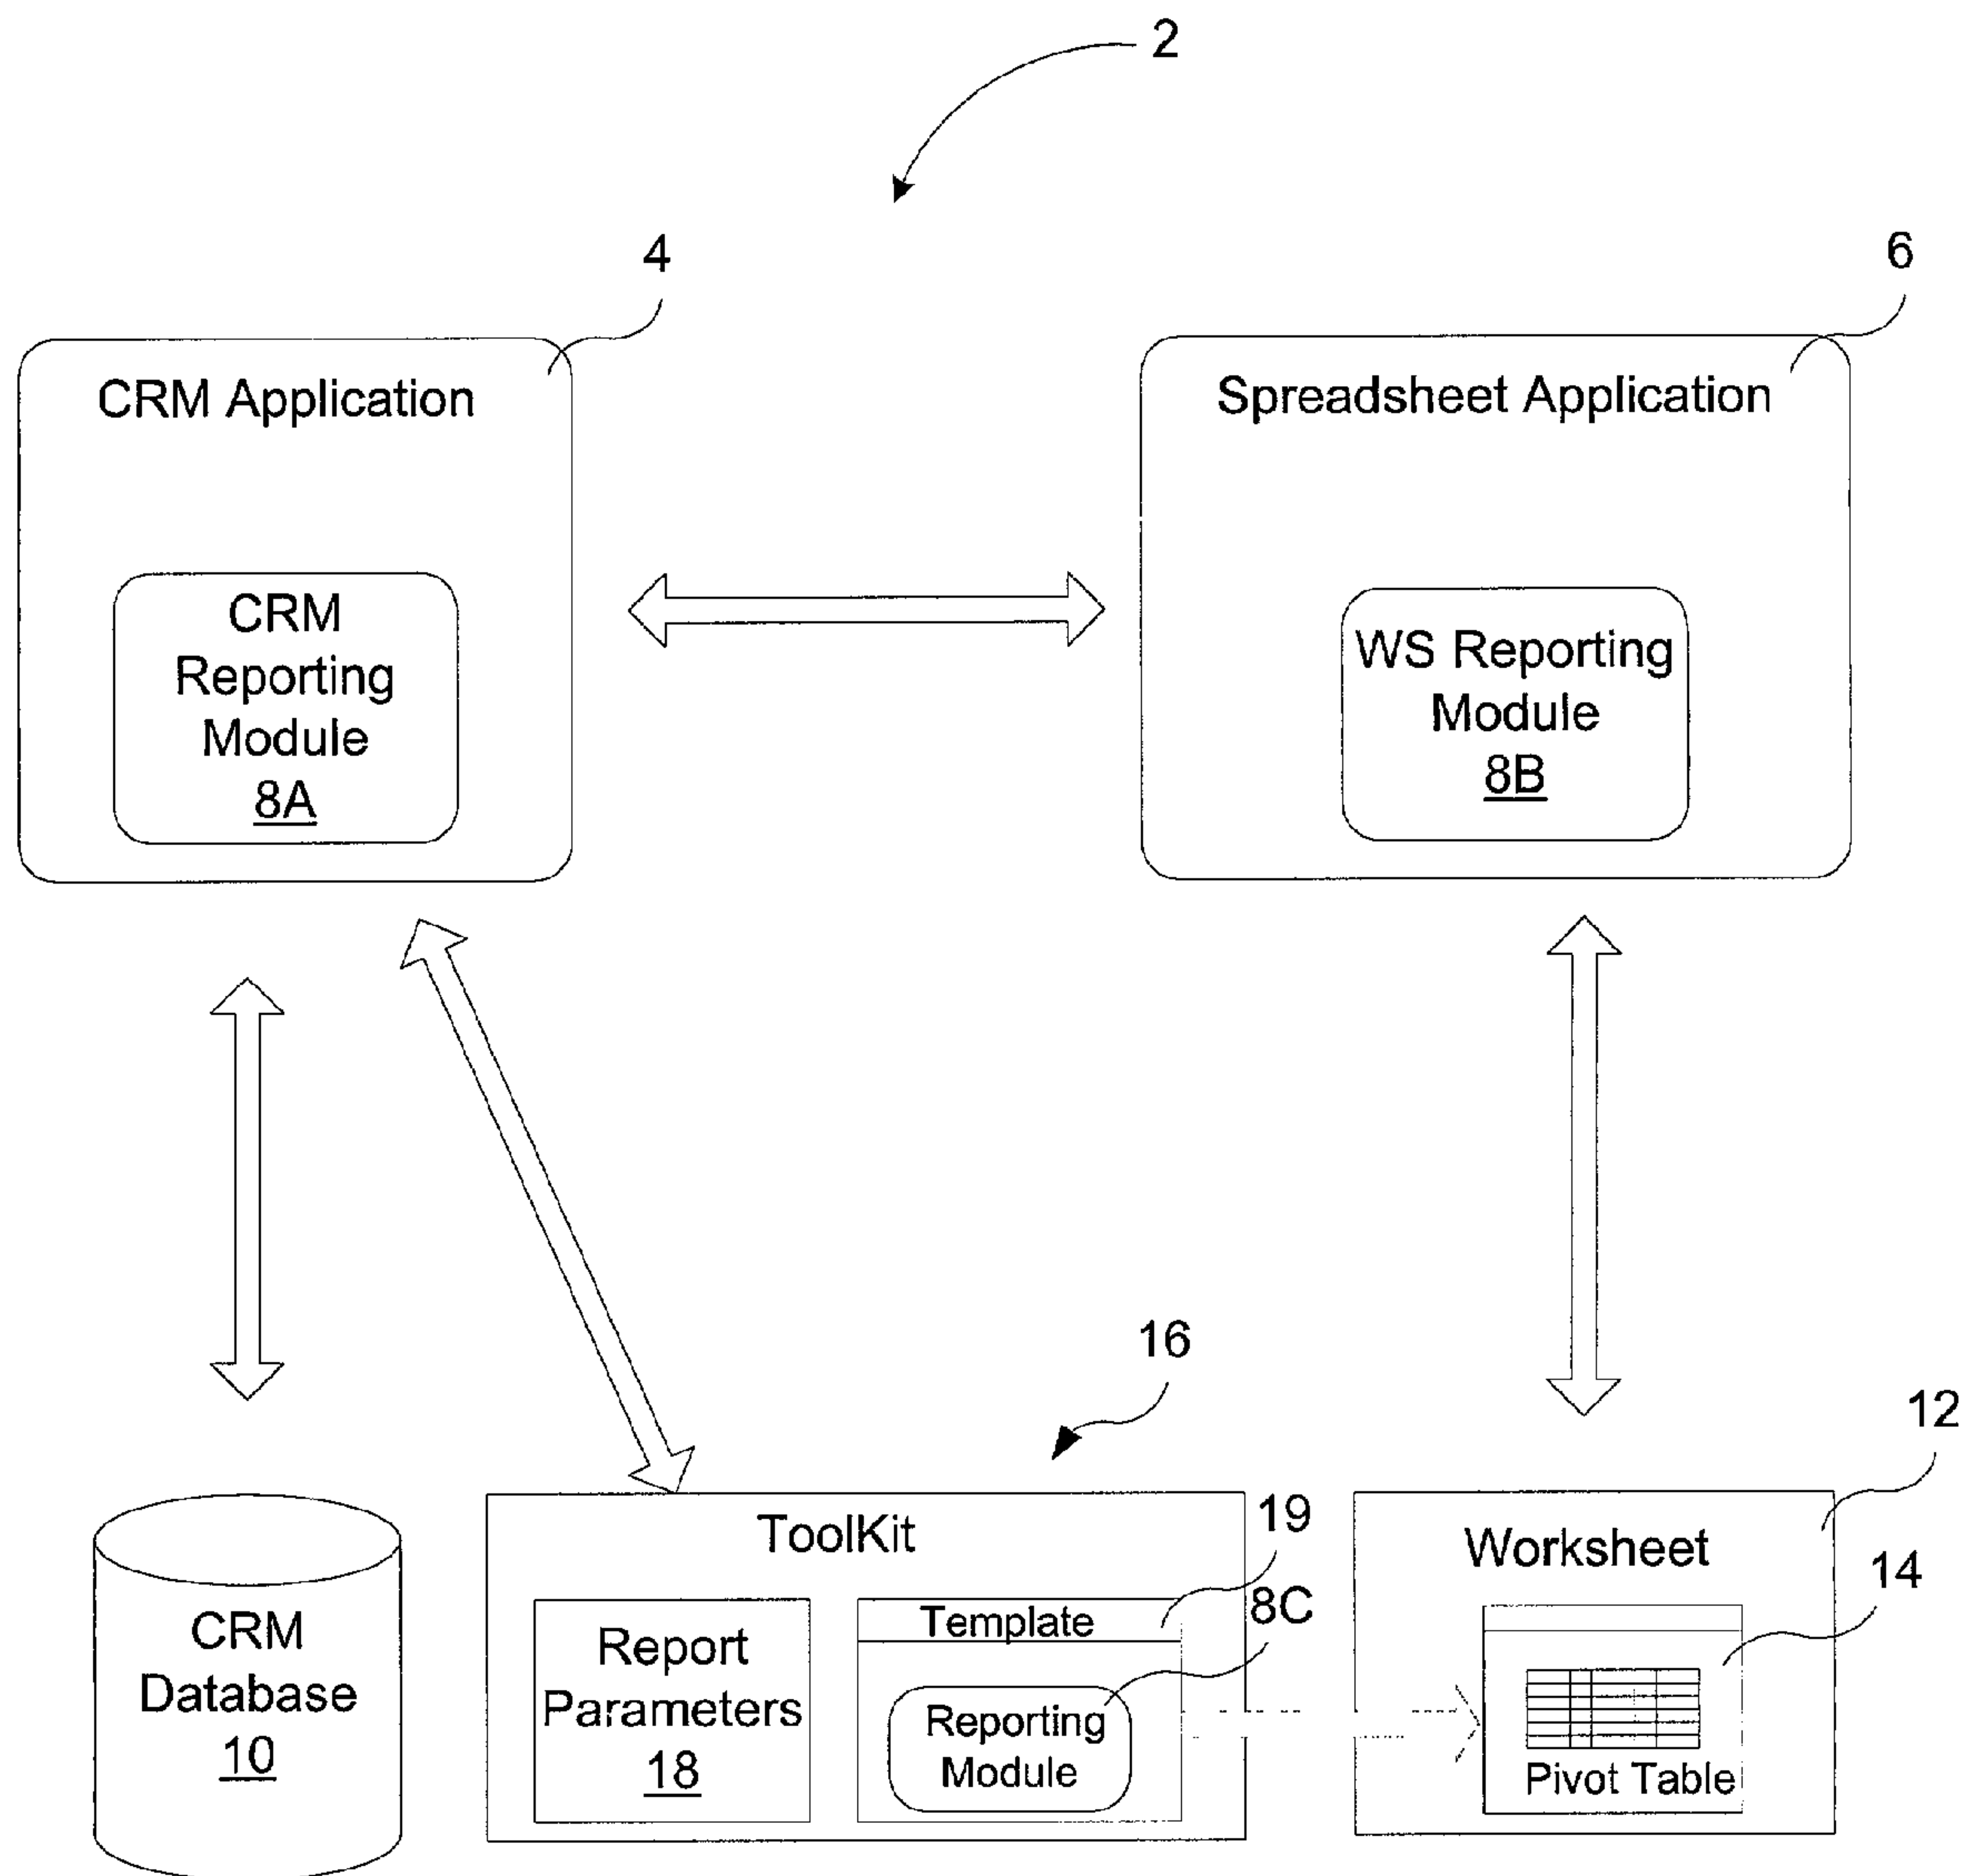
2

4

6

CRM Application

CRM Reporting Module
8A

Spreadsheet Application

WS Reporting Module
8B

16

12

CRM Database
10

ToolKit

19

8C

Report Parameters
18

Template

Reporting Module

Worksheet

14

Pivot Table